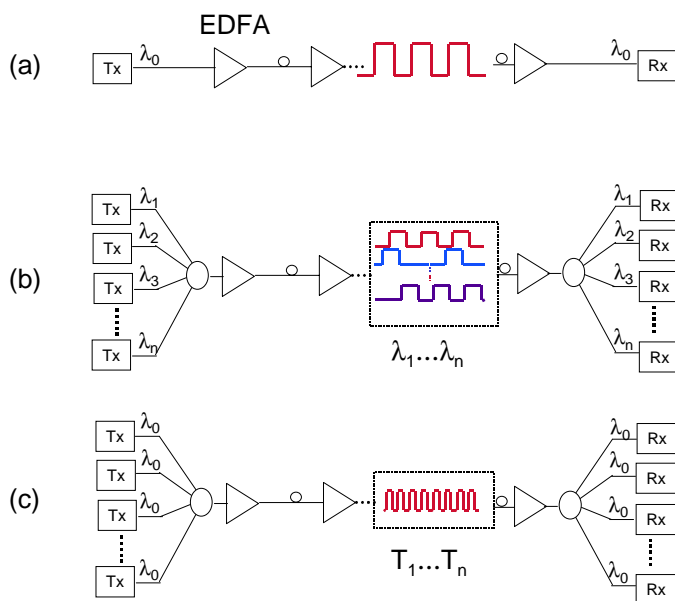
EDFA

(a) Tx $\lambda_0$ $\lambda_0$ Rx

(b)
Tx $\lambda_1$
Tx $\lambda_2$
Tx $\lambda_3$
Tx $\lambda_n$

$\lambda_1 ... \lambda_n$

$\lambda_1$ Rx
$\lambda_2$ Rx
$\lambda_3$ Rx
$\lambda_n$ Rx

(c)
Tx $\lambda_0$
Tx $\lambda_0$
Tx $\lambda_0$
Tx $\lambda_0$

$T_1 ... T_n$

$\lambda_0$ Rx
$\lambda_0$ Rx
$\lambda_0$ Rx
$\lambda_0$ Rx